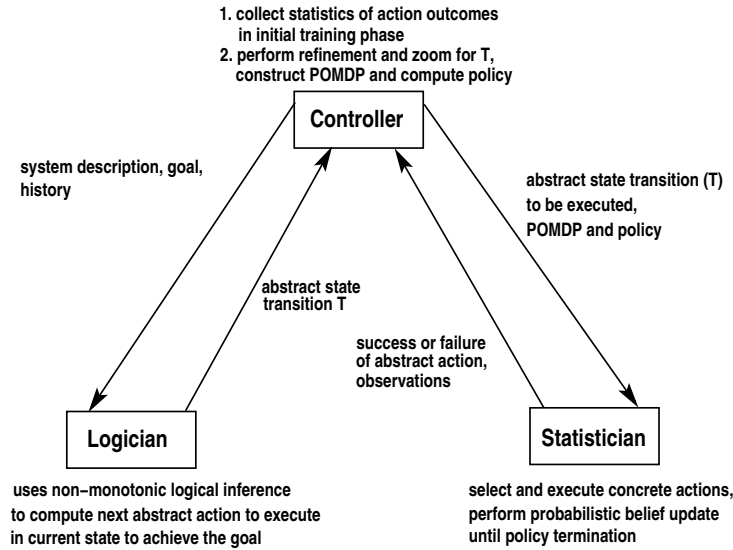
1. collect statistics of action outcomes in initial training phase
2. perform refinement and zoom for T, construct POMDP and compute policy

Controller

system description, goal, history

abstract state transition T

abstract state transition (T) to be executed, POMDP and policy

success or failure of abstract action, observations

Logician

Statistician

uses non−monotonic logical inference to compute next abstract action to execute in current state to achieve the goal

select and execute concrete actions, perform probabilistic belief update until policy termination